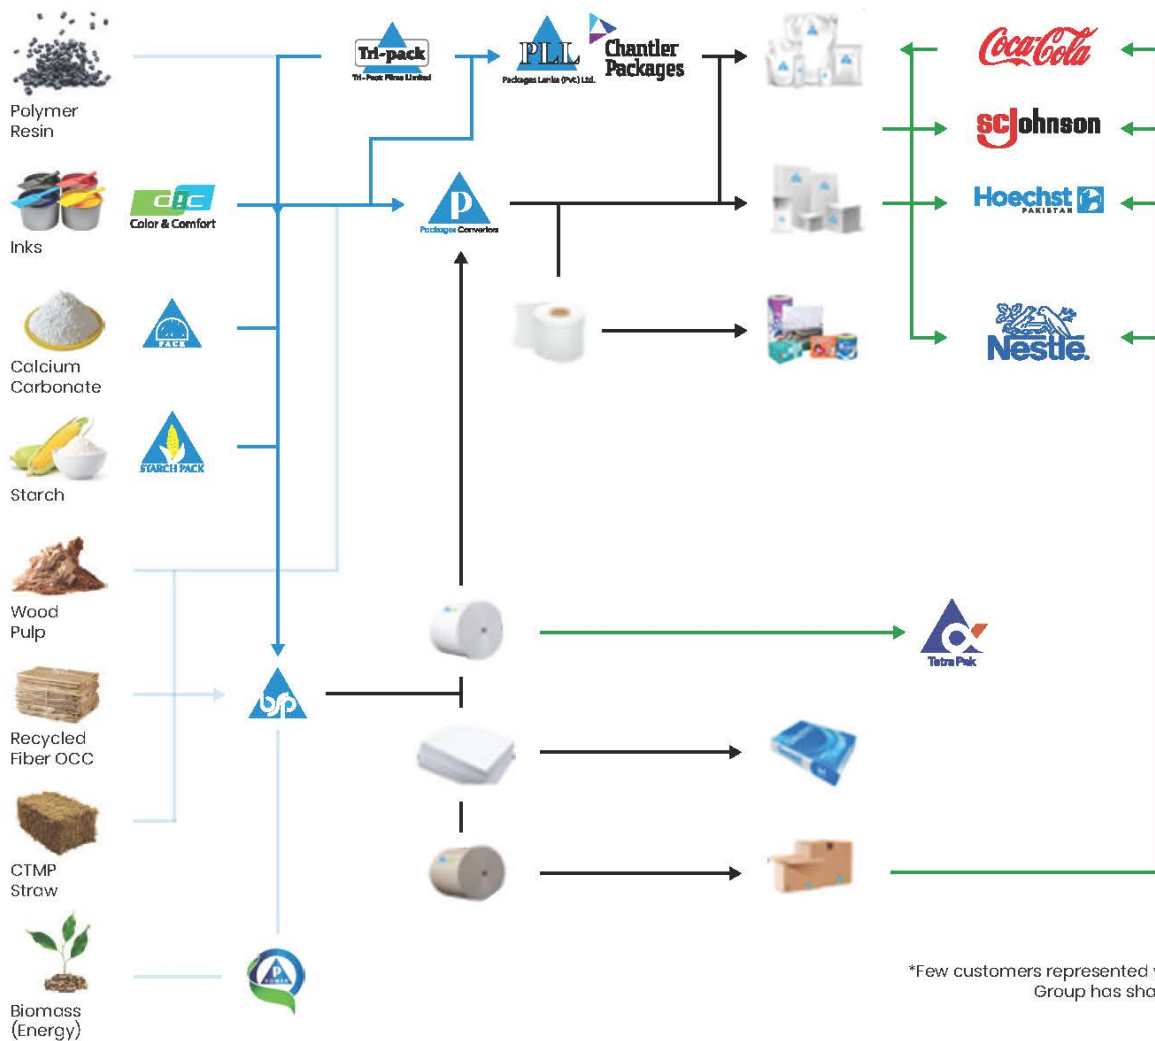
Polymer Resin

Inks

Calcium Carbonate

Starch

Wood Pulp

Recycled Fiber OCC

CTMP Straw

Biomass (Energy)

dic
Color & Comfort

PACK

STARCH PACK

Tri-pack
Tri-Pack Films Limited

PLL
Packages Lanka (Pvt) Ltd.

Chantler Packages

P
Packages Convertors

Coca-Cola

scJohnson

Hoechst
PAKISTAN

Nestle.

Tetra Pak

*Few customers represented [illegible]
Group has sha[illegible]